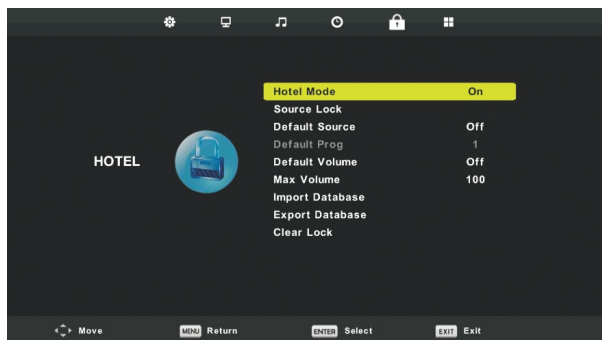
HOTEL

| | |
|---|---|
| Hotel Mode | On |
| Source Lock | |
| Default Source | Off |
| Default Prog | 1 |
| Default Volume | Off |
| Max Volume | 100 |
| Import Database | |
| Export Database | |
| Clear Lock | |

Move MENU Return ENTER Select EXIT Exit